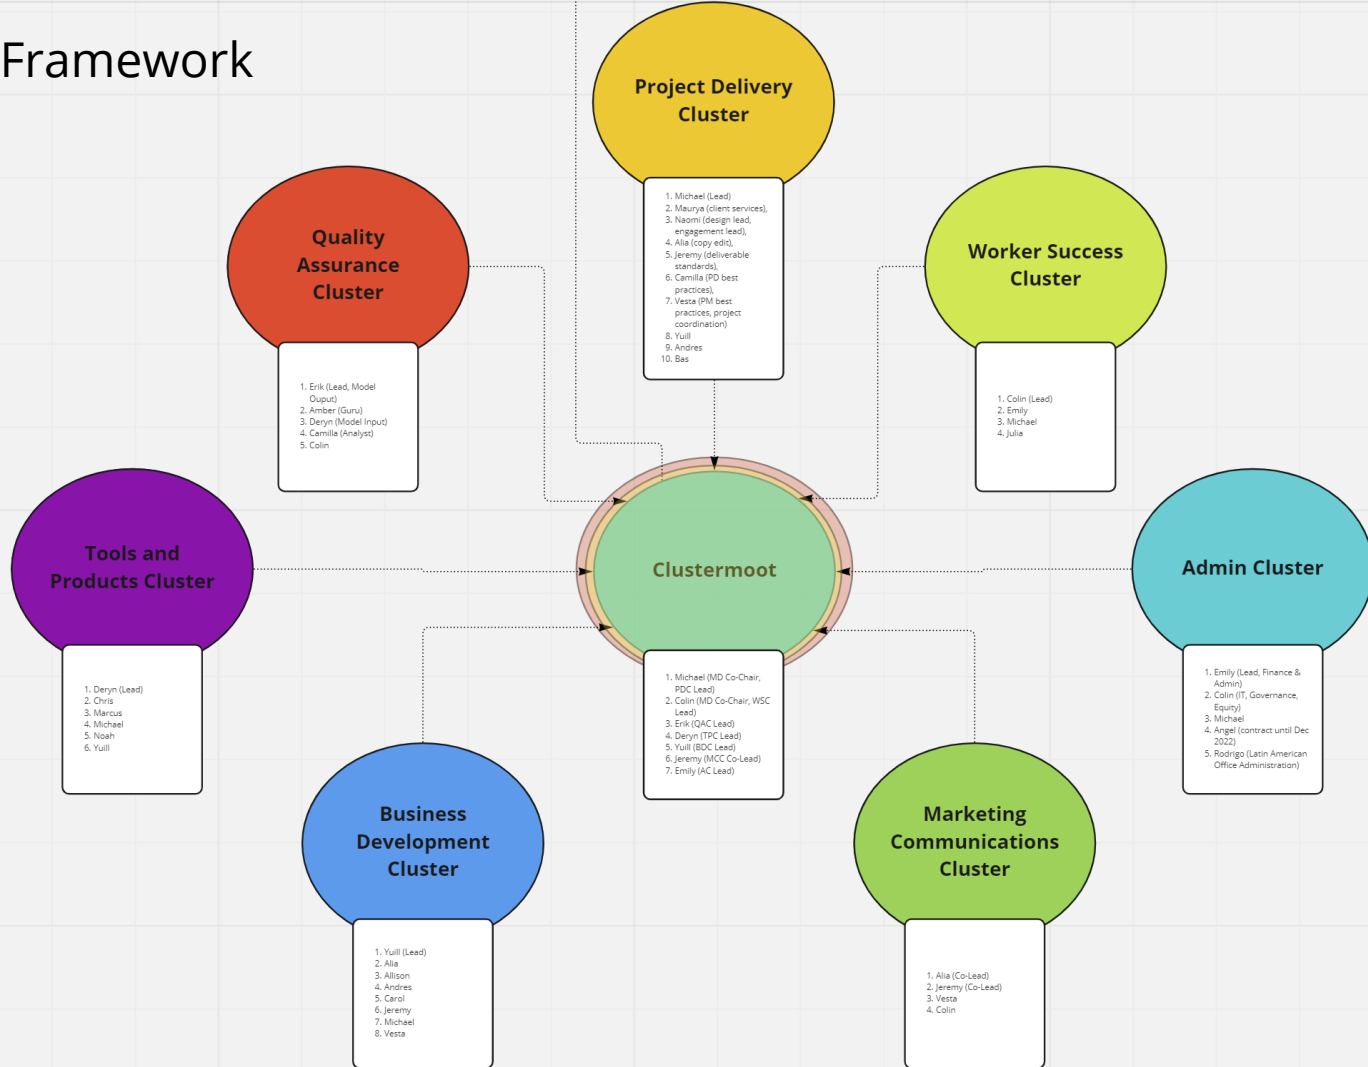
Framework

Project Delivery Cluster

1. Michael (Lead)
2. Maurya (client services),
3. Naomi (design lead, engagement lead),
4. Alia (copy edit),
5. Jeremy (deliverable standards),
6. Camilla (PD best practices),
7. Vesta (PM best practices, project coordination)
8. Yuill
9. Andres
10. Bas

Quality Assurance Cluster

1. Erik (Lead, Model Ouput)
2. Amber (Guru)
3. Deryn (Model Input)
4. Camilla (Analyst)
5. Colin

Worker Success Cluster

1. Colin (Lead)
2. Emily
3. Michael
4. Julia

Tools and Products Cluster

1. Deryn (Lead)
2. Chris
3. Marcus
4. Michael
5. Noah
6. Yuill

Clustermoot

1. Michael (MD Co-Chair, PDC Lead)
2. Colin (MD Co-Chair, WSC Lead)
3. Erik (QAC Lead)
4. Deryn (TPC Lead)
5. Yuill (BDC Lead)
6. Jeremy (MCC Co-Lead)
7. Emily (AC Lead)

Admin Cluster

1. Emily (Lead, Finance & Admin)
2. Colin (IT, Governance, Equity)
3. Michael
4. Angel (contract until Dec 2022)
5. Rodrigo (Latin American Office Administration)

Business Development Cluster

1. Yuill (Lead)
2. Alia
3. Allison
4. Andres
5. Carol
6. Jeremy
7. Michael
8. Vesta

Marketing Communications Cluster

1. Alia (Co-Lead)
2. Jeremy (Co-Lead)
3. Vesta
4. Colin